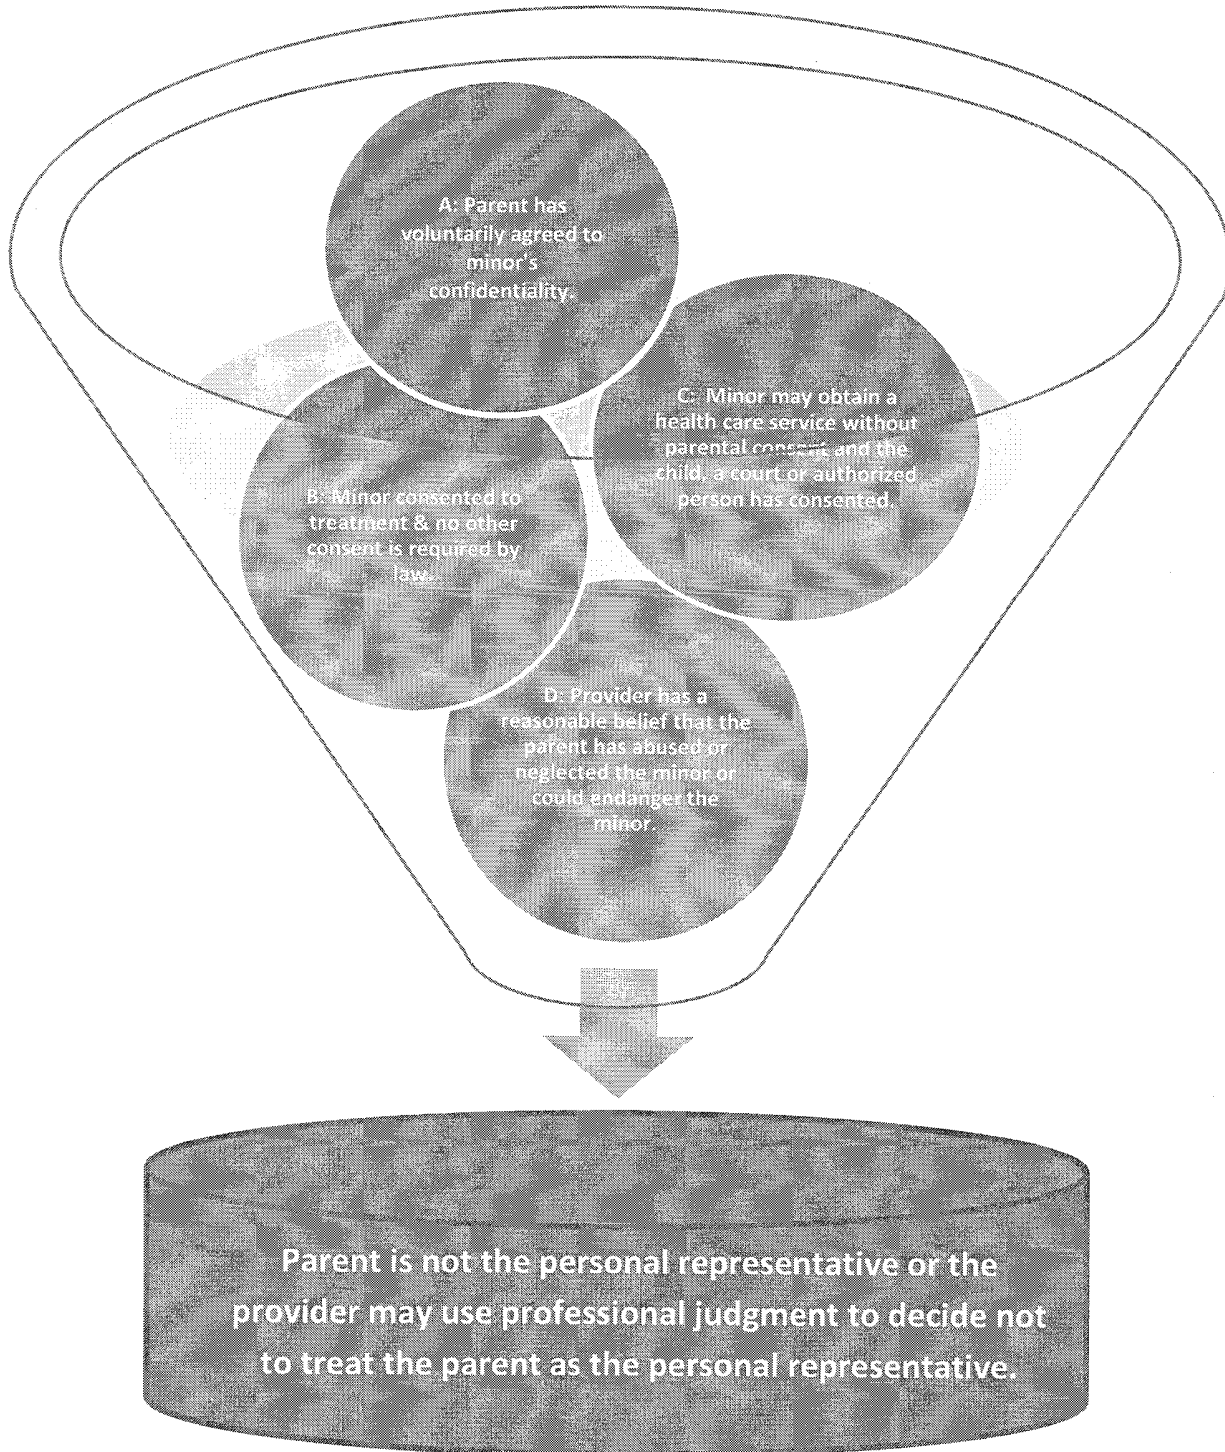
A: Parent has voluntarily agreed to minor's confidentiality.

C: Minor may obtain a health care service without parental consent and the child, a court or authorized person has consented.

B: Minor consented to treatment & no other consent is required by law.

D: Provider has a reasonable belief that the parent has abused or neglected the minor or could endanger the minor.

Parent is not the personal representative or the provider may use professional judgment to decide not to treat the parent as the personal representative.